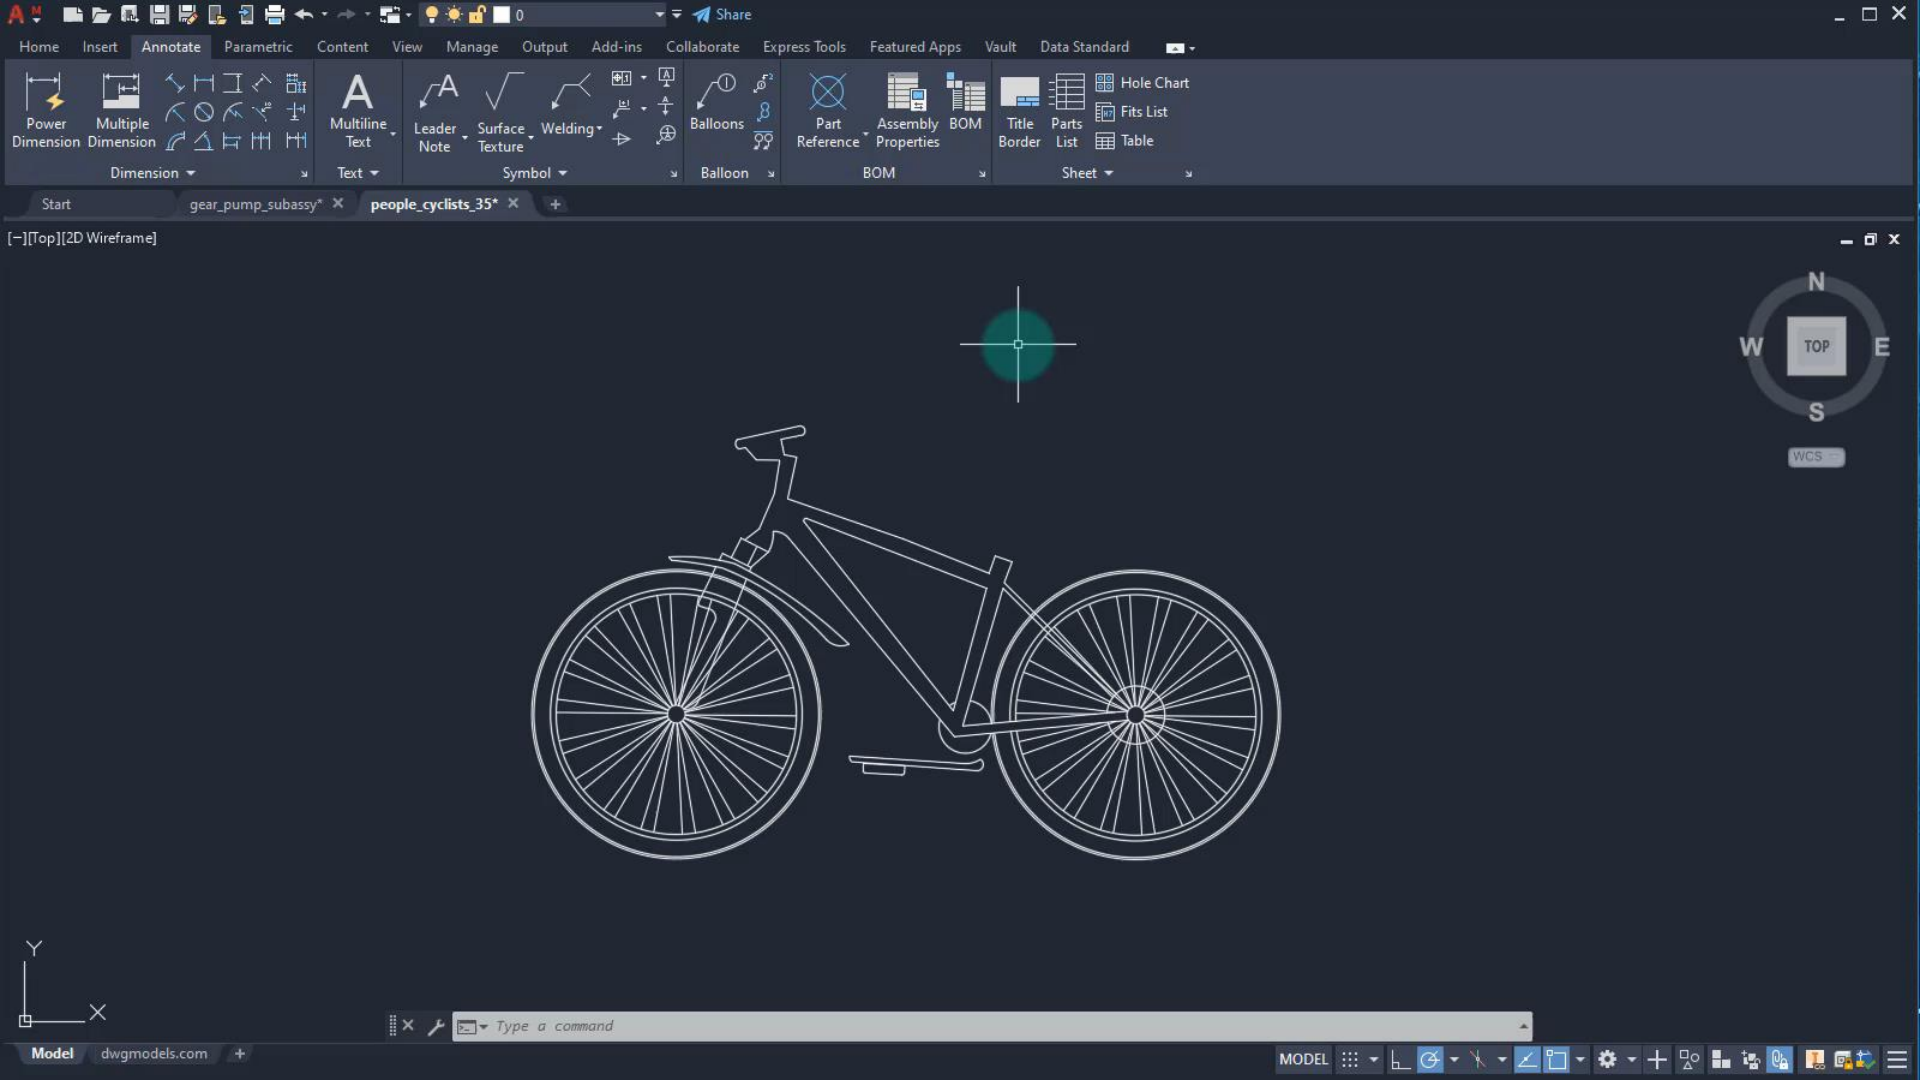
0

Share

Home Insert Annotate Parametric Content View Manage Output Add-ins Collaborate Express Tools Featured Apps Vault Data Standard

Power Dimension
Multiple Dimension
Dimension

Multiline Text
Text

Leader Note
Surface Texture
Welding
Symbol

Balloons
Balloon

Part Reference
Assembly Properties
BOM
BOM

Title Border
Parts List
Hole Chart
Fits List
Table
Sheet

Start
gear_pump_subassy*
people_cyclists_35*

[−][Top][2D Wireframe]

N
W
TOP
E
S
WCS

Y
X

Type a command

Model
dwgmodels.com

MODEL